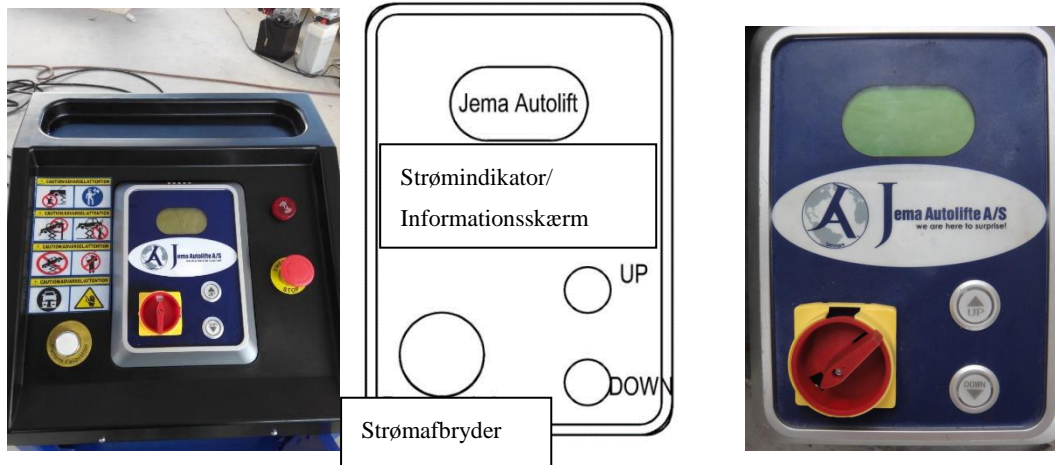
CAUTION/ADVARSEL/ATTENTION
CAUTION/ADVARSEL/ATTENTION
CAUTION/ADVARSEL/ATTENTION
CAUTION/ADVARSEL/ATTENTION

Jema Autolifte A/S

STOP

Jema Autolift

Strømindikator/
Informationsskærm

UP

DOWN

Strømafbryder

Jema Autolifte A/S
we are here to surprise!

UP

DOWN